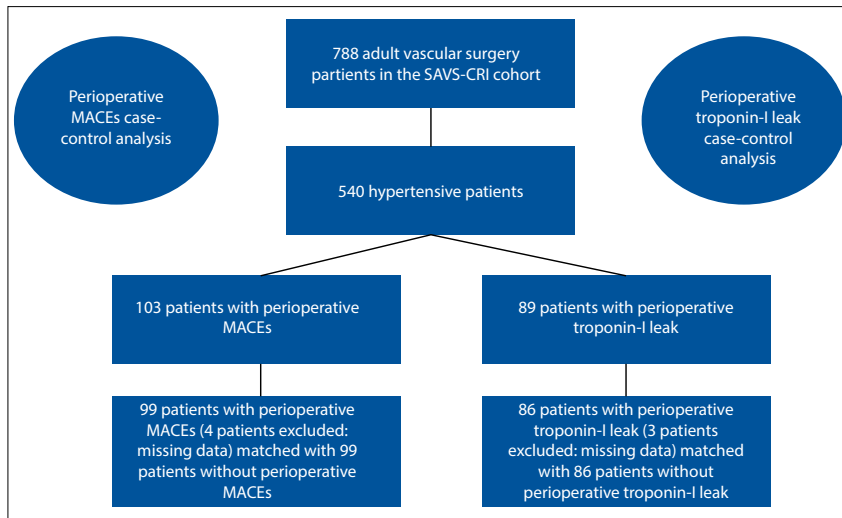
Perioperative MACEs case-control analysis

788 adult vascular surgery partients in the SAVS-CRI cohort

Perioperative troponin-I leak case-control analysis

540 hypertensive patients

103 patients with perioperative MACEs

89 patients with perioperative troponin-I leak

99 patients with perioperative MACEs (4 patients excluded: missing data) matched with 99 patients without perioperative MACEs

86 patients with perioperative troponin-I leak (3 patients excluded: missing data) matched with 86 patients without perioperative troponin-I leak